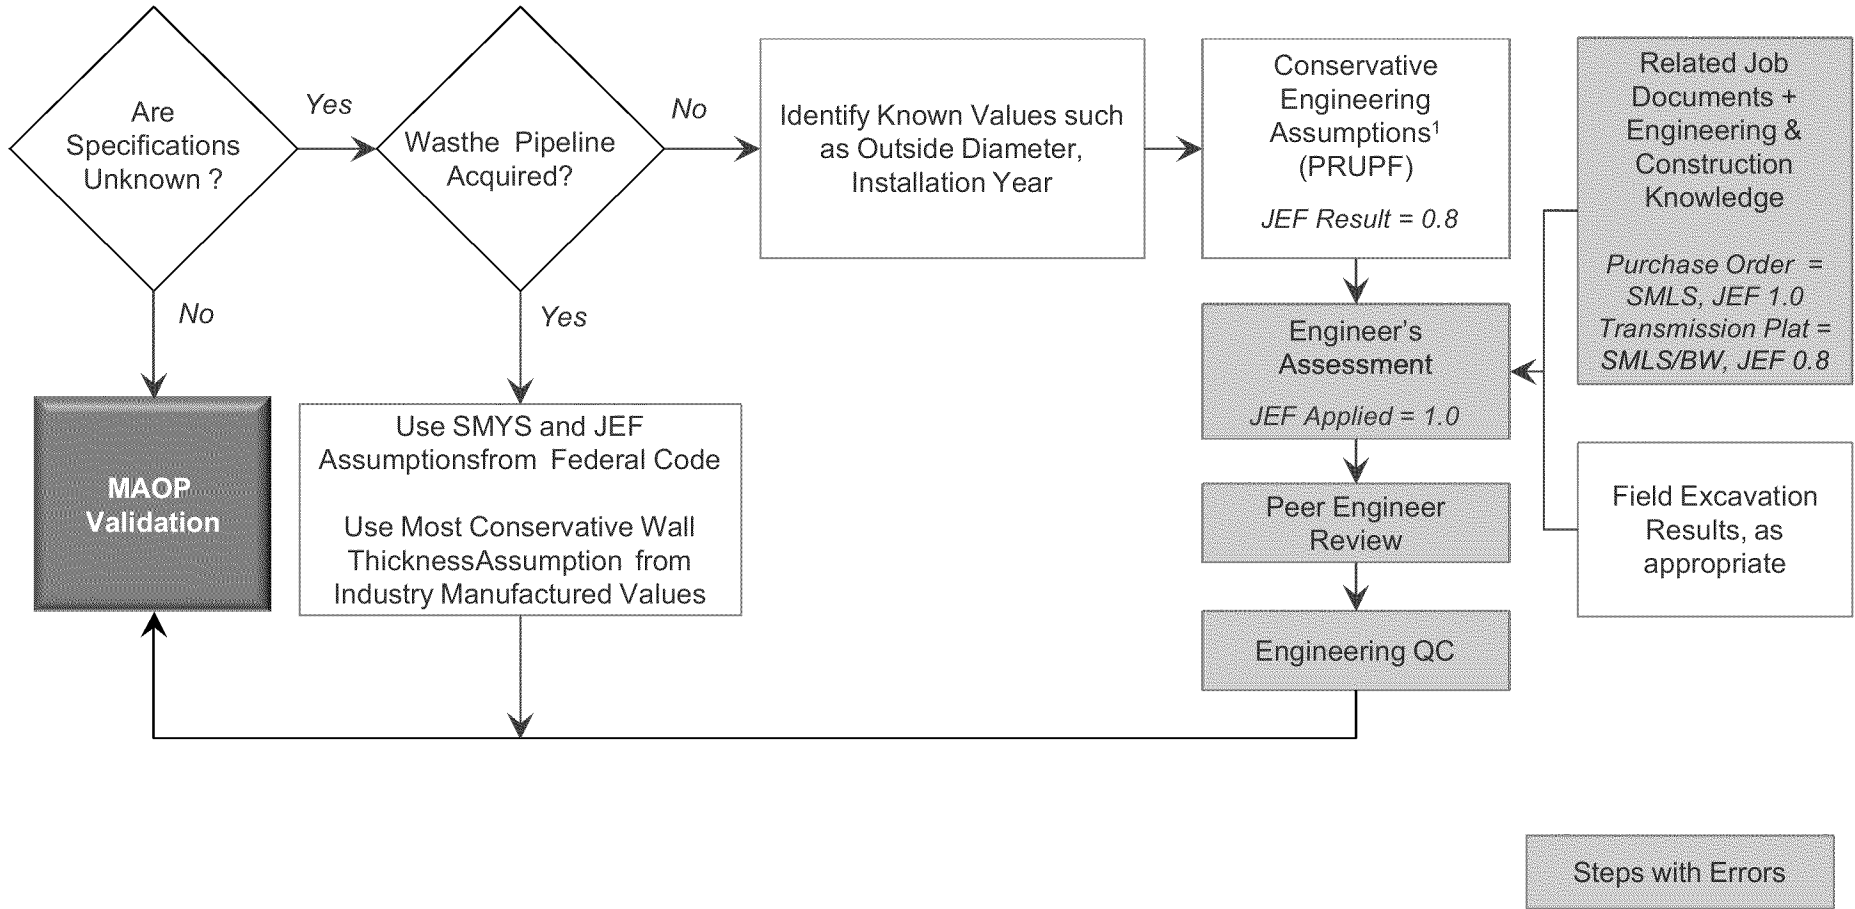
Are Specifications Unknown ?

Yes

Wasthe Pipeline Acquired?

No

Identify Known Values such as Outside Diameter, Installation Year

Conservative Engineering Assumptions$^1$ (PRUPF)

JEF Result = 0.8

Related Job Documents + Engineering & Construction Knowledge

Purchase Order = SMLS, JEF 1.0
Transmission Plat = SMLS/BW, JEF 0.8

No

Yes

Engineer's Assessment

JEF Applied = 1.0

MAOP Validation

Use SMYS and JEF Assumptionsfrom Federal Code

Use Most Conservative Wall ThicknessAssumption from Industry Manufactured Values

Peer Engineer Review

Field Excavation Results, as appropriate

Engineering QC

Steps with Errors